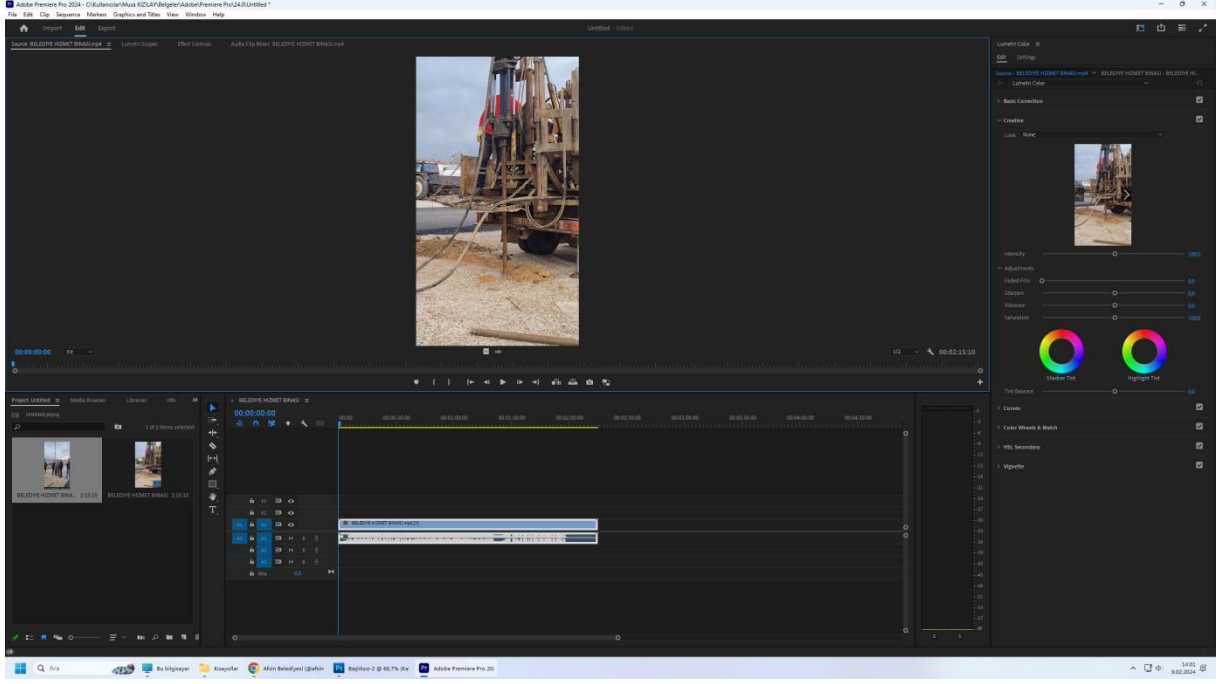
Adobe Premiere Pro 2024 - C:\Kullanıcılar\Musa KIZILAY\Belgeler\Adobe\Premiere Pro\24.0\Untitled *

File Edit Clip Sequence Markers Graphics and Titles View Window Help

Import Edit Export

Untitled - Edited

Source: BELEDIYE HIZMET BINASI.mp4 Lumetri Scopes Effect Controls Audio Clip Mixer: BELEDIYE HIZMET BINASI.mp4

00:00:00:00 Fit

1/2 00:02:15:10

Lumetri Color

Edit Settings

Source - BELEDIYE HIZMET BINASI.mp4 BELEDIYE HIZMET BINASI - BELEDIYE HI...

Lumetri Color

Basic Correction

Creative

Look None

Intensity 100,0

Adjustments

Faded Film 0,0

Sharpen 0,0

Vibrance 0,0

Saturation 100,0

Shadow Tint

Highlight Tint

Tint Balance 0,0

Curves

Color Wheels & Match

HSL Secondary

Vignette

Project: Untitled Media Browser Libraries Info

Untitled.prproj

1 of 2 items selected

BELEDIYE HIZMET BINA... 2:15:10

BELEDIYE HIZMET BINASI 2:15:10

BELEDIYE HIZMET BINASI

00:00:00:00

00:00 00:00:30:00 00:01:00:00 00:01:30:00 00:02:00:00 00:02:30:00 00:03:00:00 00:03:30:00 00:04:00:00 00:04:30:00

V3 V2 V1 A1 A2 A3

Mix 0,0

BELEDIYE HIZMET BINASI.mp4 [V]

Ara

Bu bilgisayar Kısayollar Afsin Belediyesi (@afsin Baslıksız-2 @ 66,7% (Ka Adobe Premiere Pro 20

14:01
9.02.2024